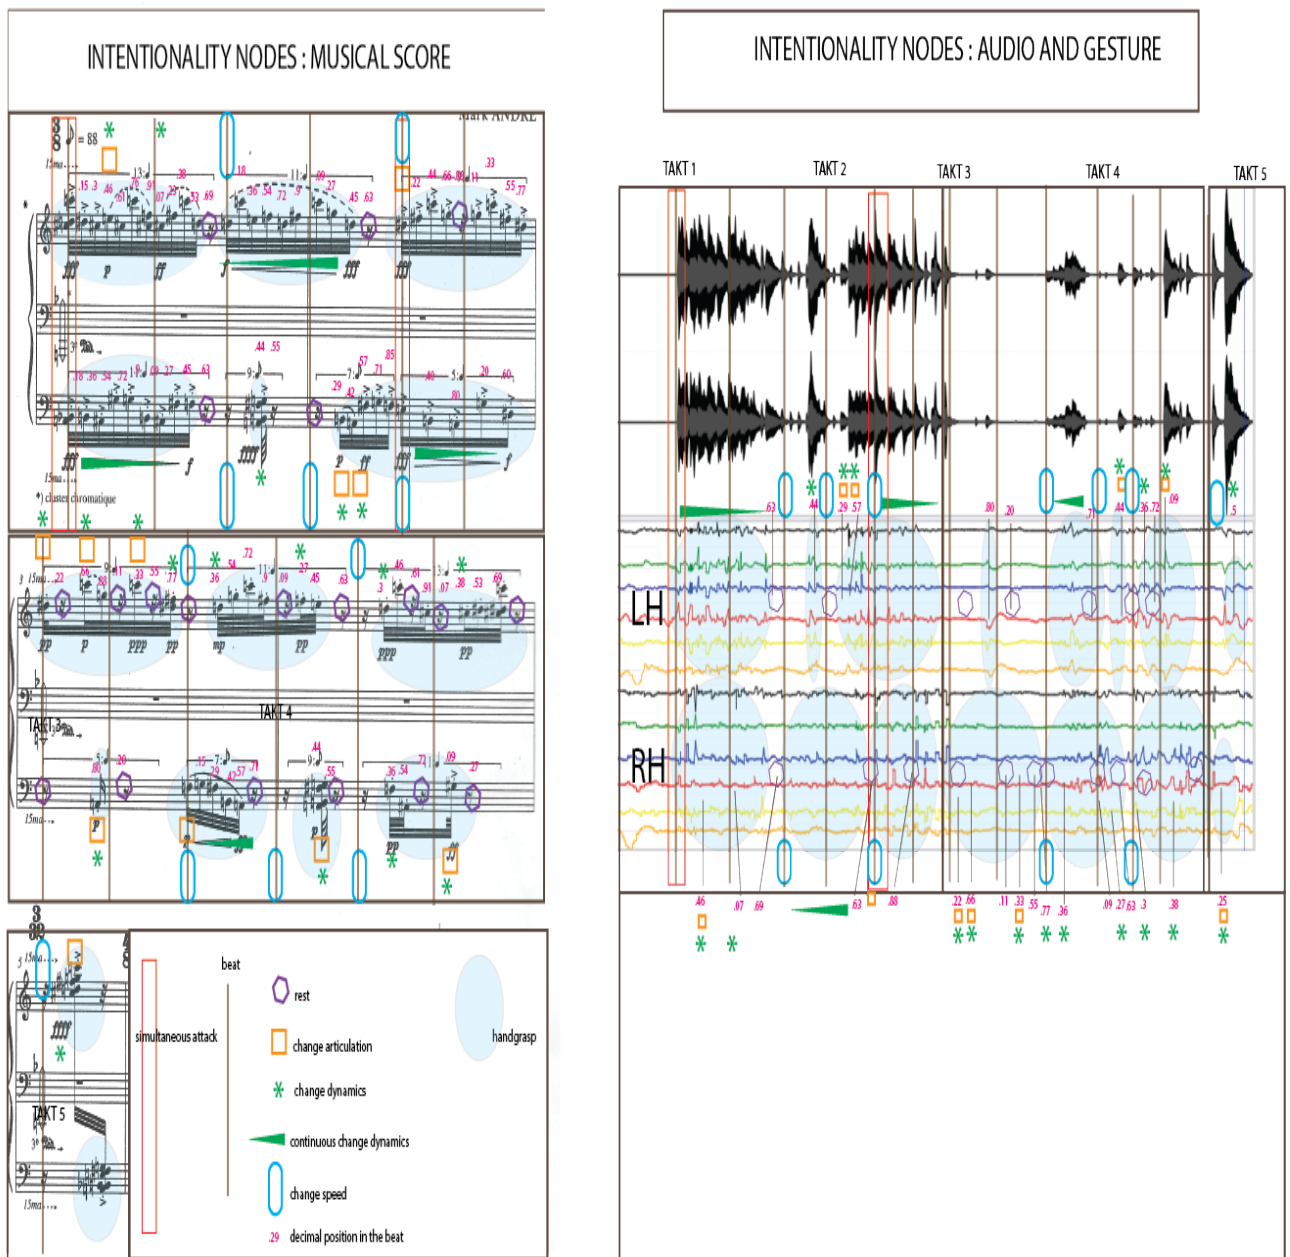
INTENTIONALITY NODES : MUSICAL SCORE

INTENTIONALITY NODES : AUDIO AND GESTURE

Mark ANDRE

$\frac{3}{8}$ ♪ = 88

15ma

.15 .3 .46 .61 .76 .91 .07 .22 .38 .53 .69 13:♪ .18 .36 .54 .72 .9 11:♪ .09 .27 .45 .63 .22 .44 .66 .88 .11 .33 .55 .77

fff p ff f fff fff

.18 .36 .54 .72 11:♪ .09 .27 .45 .63 .44 .55 9:♪ .29 .42 .57 .71 .85 7:♪ .4 5:♪ .20 .60 .80

fff f p ff fff f

15ma

*) cluster chromatique

3 15ma .22 .66 .88 .11 .33 .55 .77 .36 .54 .72 9:♪ .09 .27 .45 .63 .3 .46 .61 .91 .07 .38 .53 .69

pp p ppp pp mp pp ppp pp

TAKT 3

TAKT 4

5: .80 .20 .15 7:♪ .29 .42 .57 .71 .44 9: .55 .36 .54 .71 .09 .27

p f pp ff

15ma

$\frac{3}{8}$ 5 15ma ffff

TAKT 5

15ma

beat

simultaneous attack

rest

change articulation

change dynamics

continuous change dynamics

change speed

.29 decimal position in the beat

handgrasp

TAKT 1 TAKT 2 TAKT 3 TAKT 4 TAKT 5

.63 .44 .29 .57 .80 .20 .71 .44 .36 .72 .09 .5

LH

RH

.46 .07 .69 .63 .88 .22 .66 .11 .33 .55 .77 .36 .09 .27 .63 .3 .38 .25